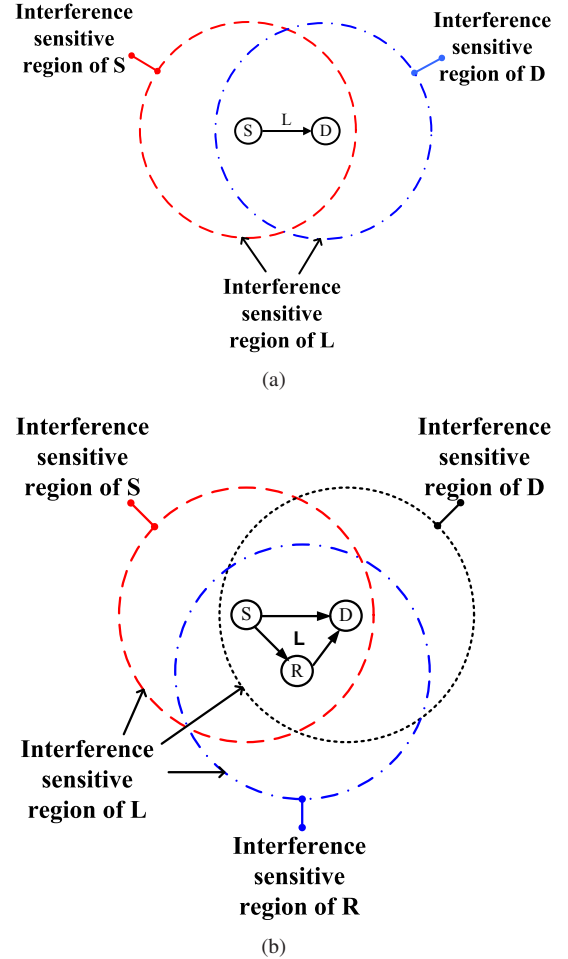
Interference sensitive region of S

Interference sensitive region of D

S

L

D

Interference sensitive region of L

(a)

Interference sensitive region of S

Interference sensitive region of D

S

D

L

R

Interference sensitive region of L

Interference sensitive region of R

(b)